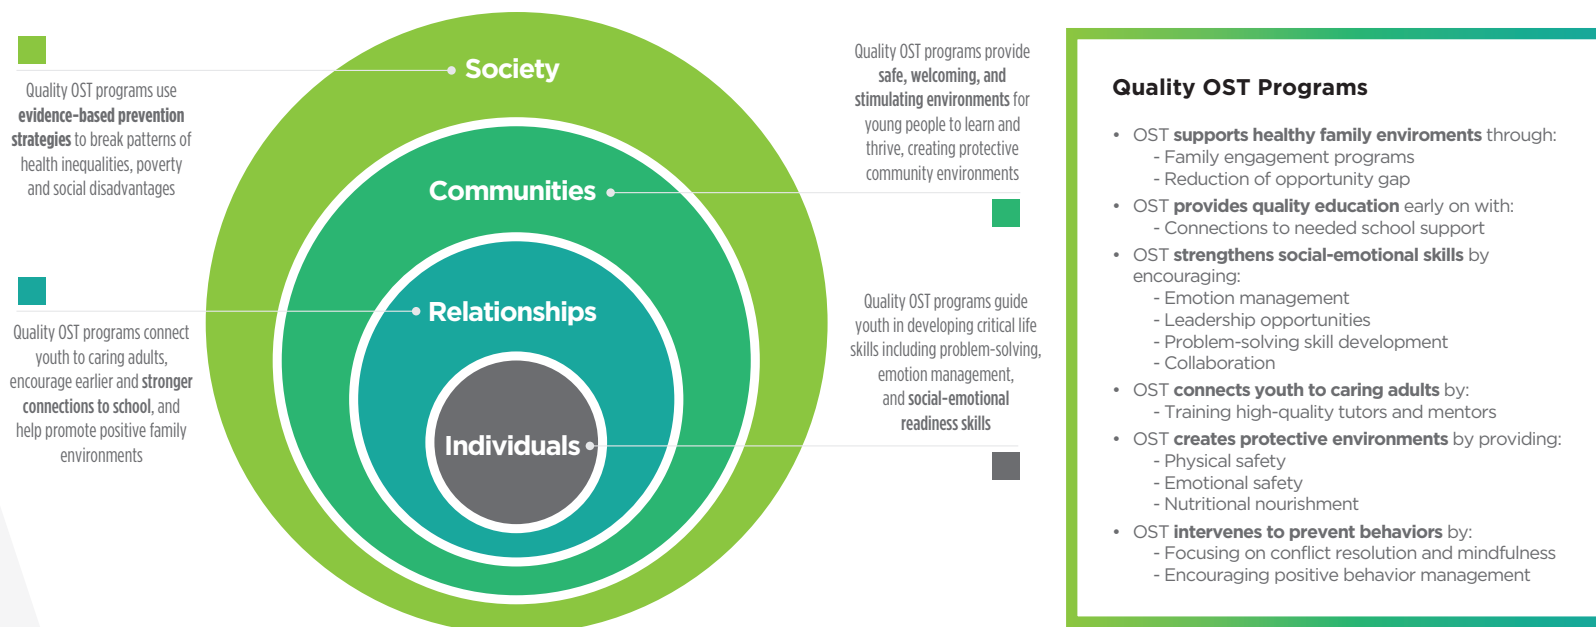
Quality OST programs use evidence-based prevention strategies to break patterns of health inequalities, poverty and social disadvantages

Quality OST programs connect youth to caring adults, encourage earlier and stronger connections to school, and help promote positive family environments

Society

Communities

Relationships

Individuals

Quality OST programs provide safe, welcoming, and stimulating environments for young people to learn and thrive, creating protective community environments

Quality OST programs guide youth in developing critical life skills including problem-solving, emotion management, and social-emotional readiness skills

Quality OST Programs

• OST supports healthy family enviroments through:
- Family engagement programs
- Reduction of opportunity gap
• OST provides quality education early on with:
- Connections to needed school support
• OST strengthens social-emotional skills by encouraging:
- Emotion management
- Leadership opportunities
- Problem-solving skill development
- Collaboration
• OST connects youth to caring adults by:
- Training high-quality tutors and mentors
• OST creates protective environments by providing:
- Physical safety
- Emotional safety
- Nutritional nourishment
• OST intervenes to prevent behaviors by:
- Focusing on conflict resolution and mindfulness
- Encouraging positive behavior management